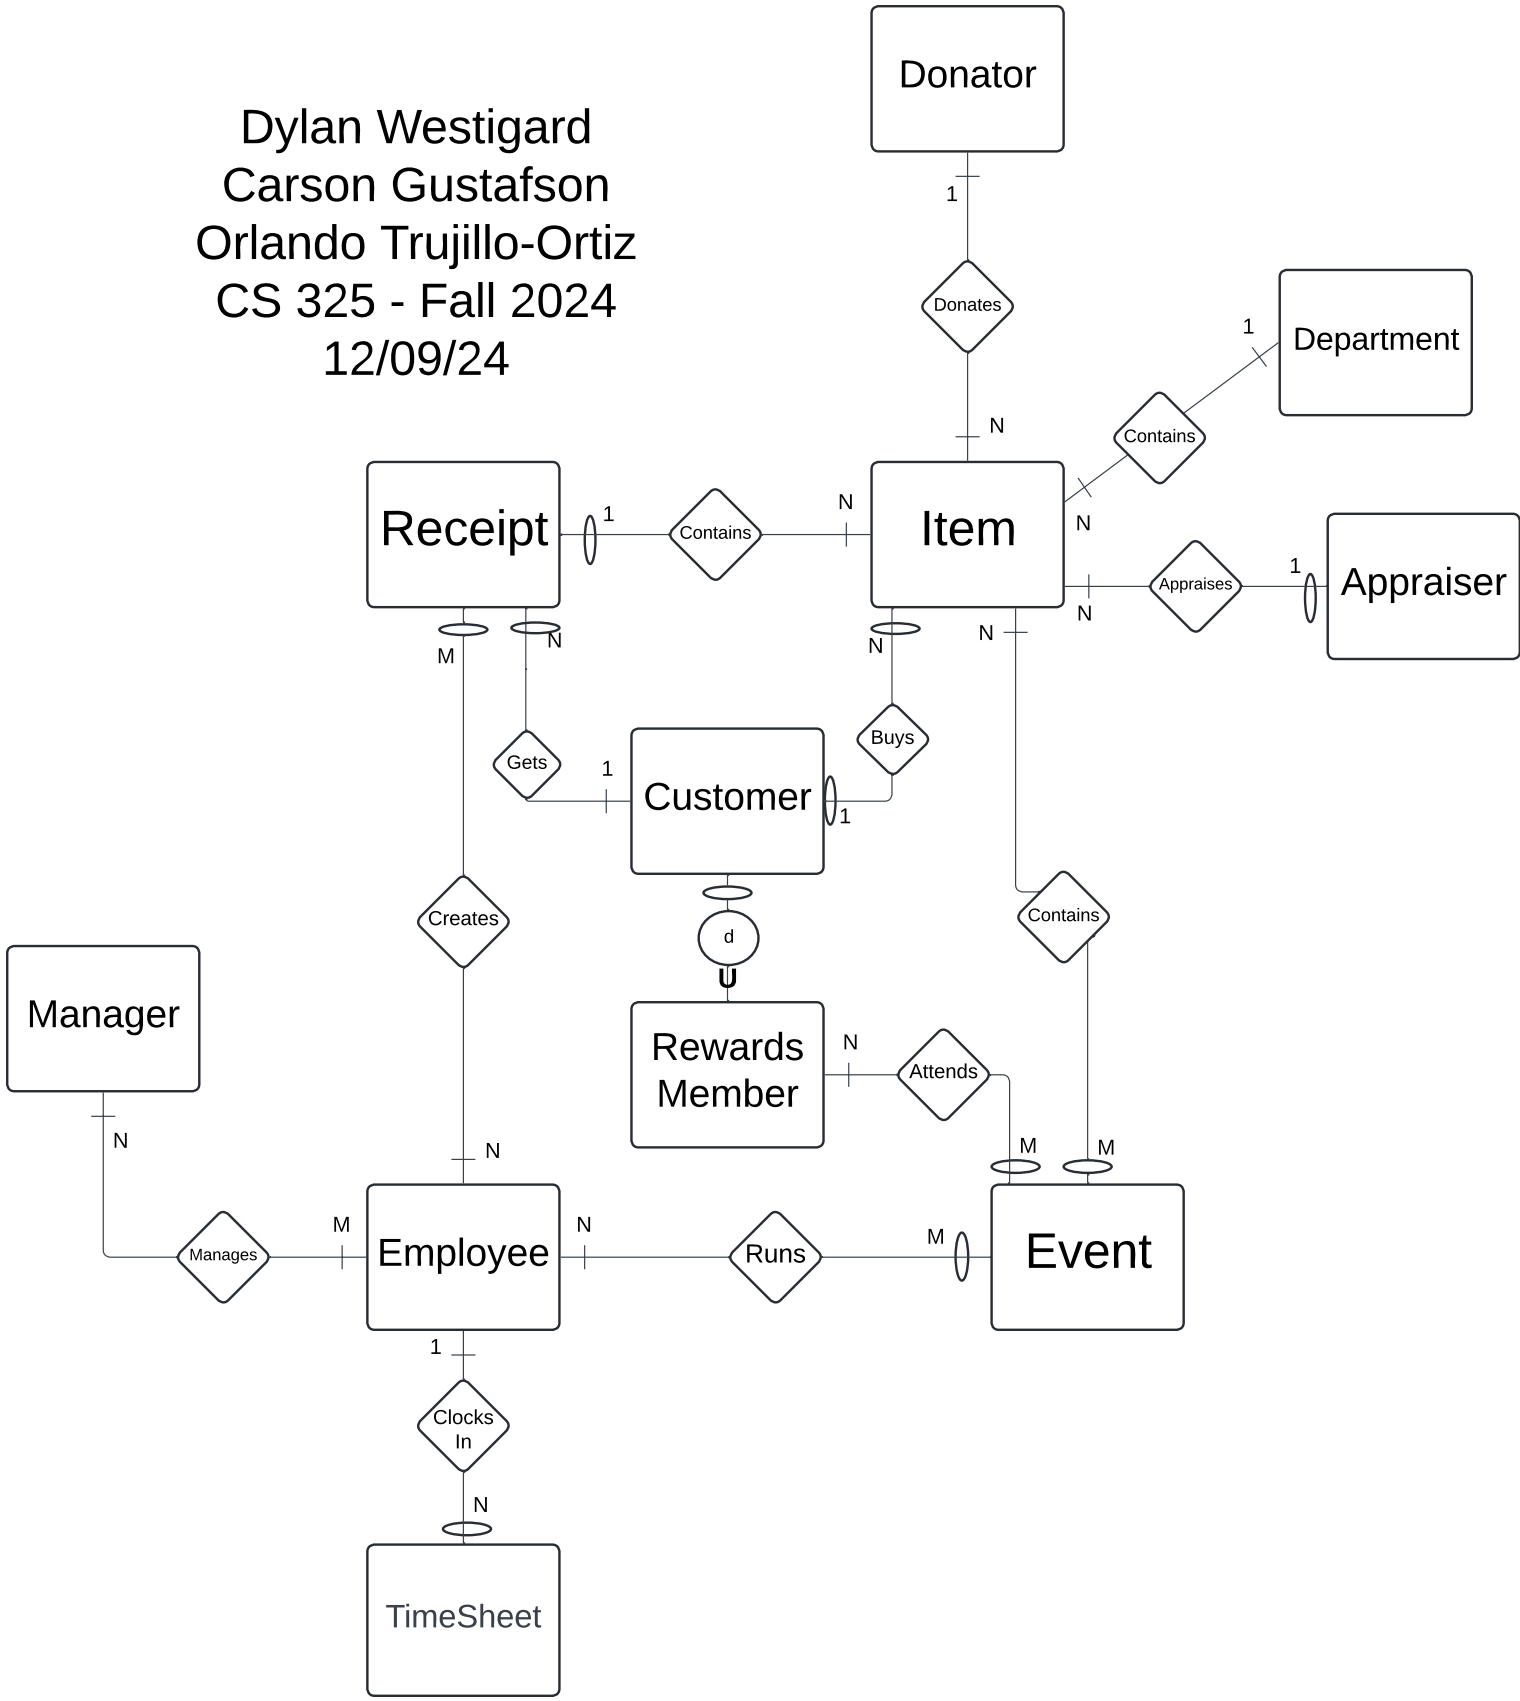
Dylan Westigard
Carson Gustafson
Orlando Trujillo-Ortiz
CS 325 - Fall 2024
12/09/24

Donator
1
Donates
N
Department
1
Contains
N
Receipt
1
Contains
N
Item
Appraises
N
1
Appraiser
M
N
N
N
Gets
1
Customer
Buys
1
d
Contains
Creates
Manager
Rewards Member
N
Attends
M
M
N
N
Manages
M
Employee
N
Runs
M
Event
1
Clocks In
N
TimeSheet